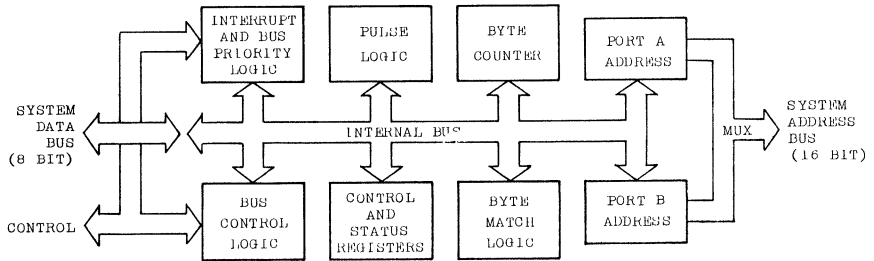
INTERRUPT AND BUS PRIORITY LOGIC

PULSE LOGIC

BYTE COUNTER

PORT A ADDRESS

SYSTEM DATA BUS (8 BIT)

INTERNAL BUS

MUX

SYSTEM ADDRESS BUS (16 BIT)

CONTROL

BUS CONTROL LOGIC

CONTROL AND STATUS REGISTERS

BYTE MATCH LOGIC

PORT B ADDRESS